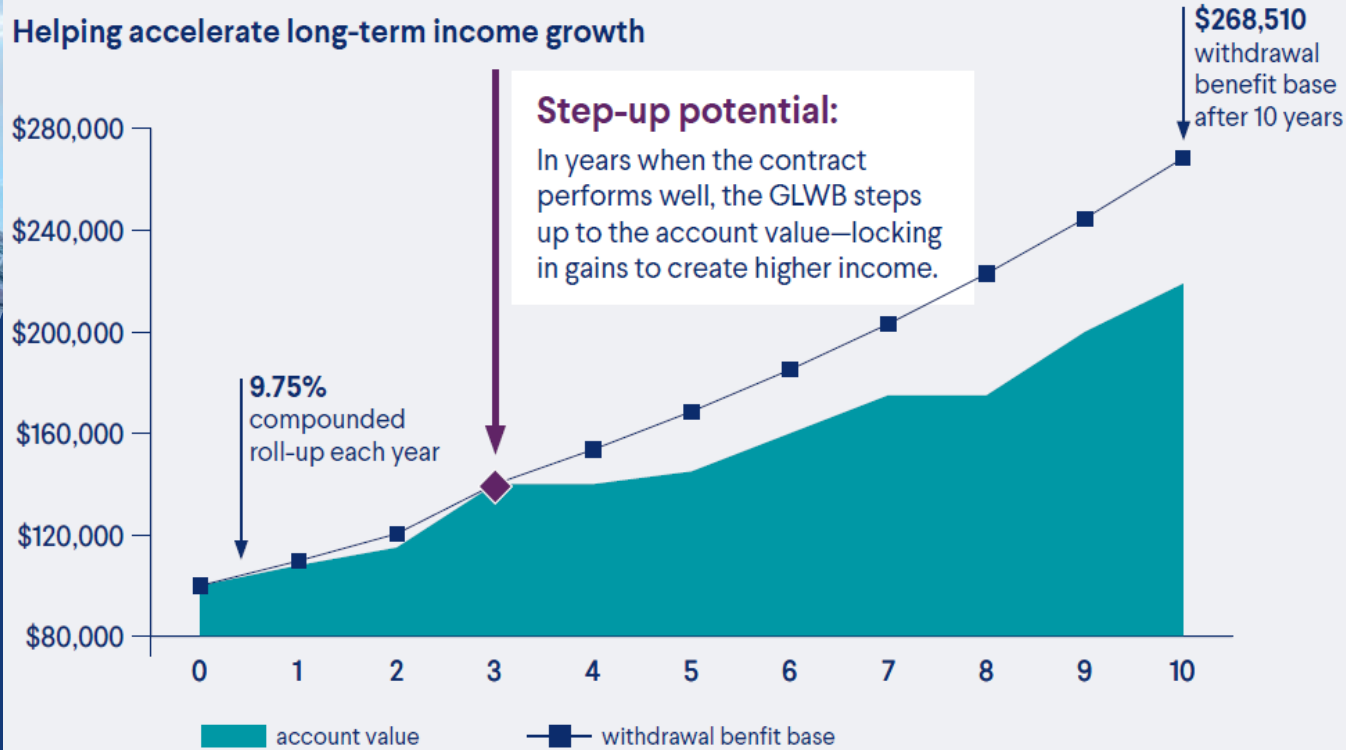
Helping accelerate long-term income growth

$268,510 withdrawal benefit base after 10 years

Step-up potential:

In years when the contract performs well, the GLWB steps up to the account value—locking in gains to create higher income.

9.75% compounded roll-up each year

$280,000
$240,000
$200,000
$160,000
$120,000
$80,000

0 1 2 3 4 5 6 7 8 9 10

account value
withdrawal benfit base